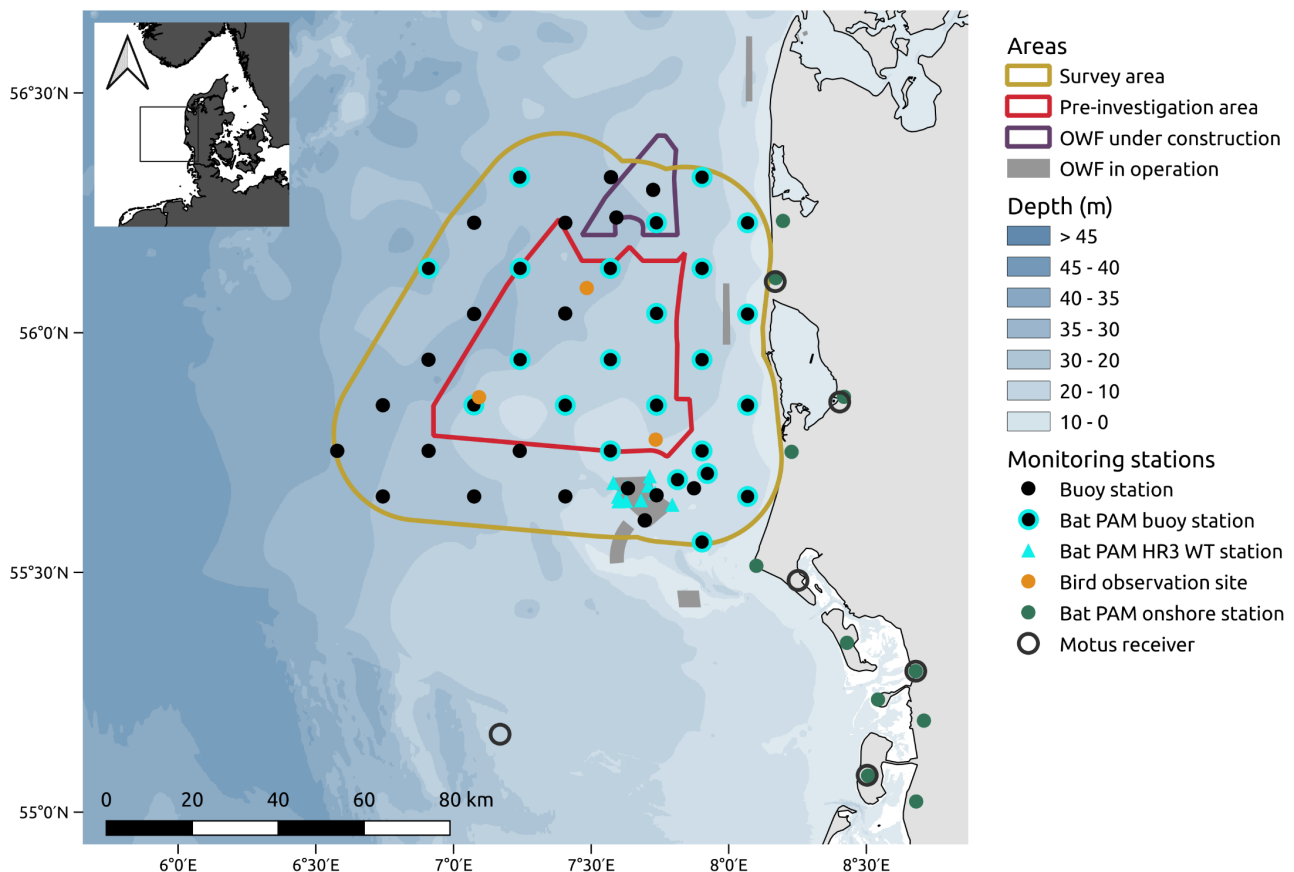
56°30′N
56°0′N
55°30′N
55°0′N
6°0′E
6°30′E
7°0′E
7°30′E
8°0′E
8°30′E
0 20 40 60 80 km

Areas
Survey area
Pre-investigation area
OWF under construction
OWF in operation

Depth (m)
> 45
45 - 40
40 - 35
35 - 30
30 - 20
20 - 10
10 - 0

Monitoring stations
Buoy station
Bat PAM buoy station
Bat PAM HR3 WT station
Bird observation site
Bat PAM onshore station
Motus receiver